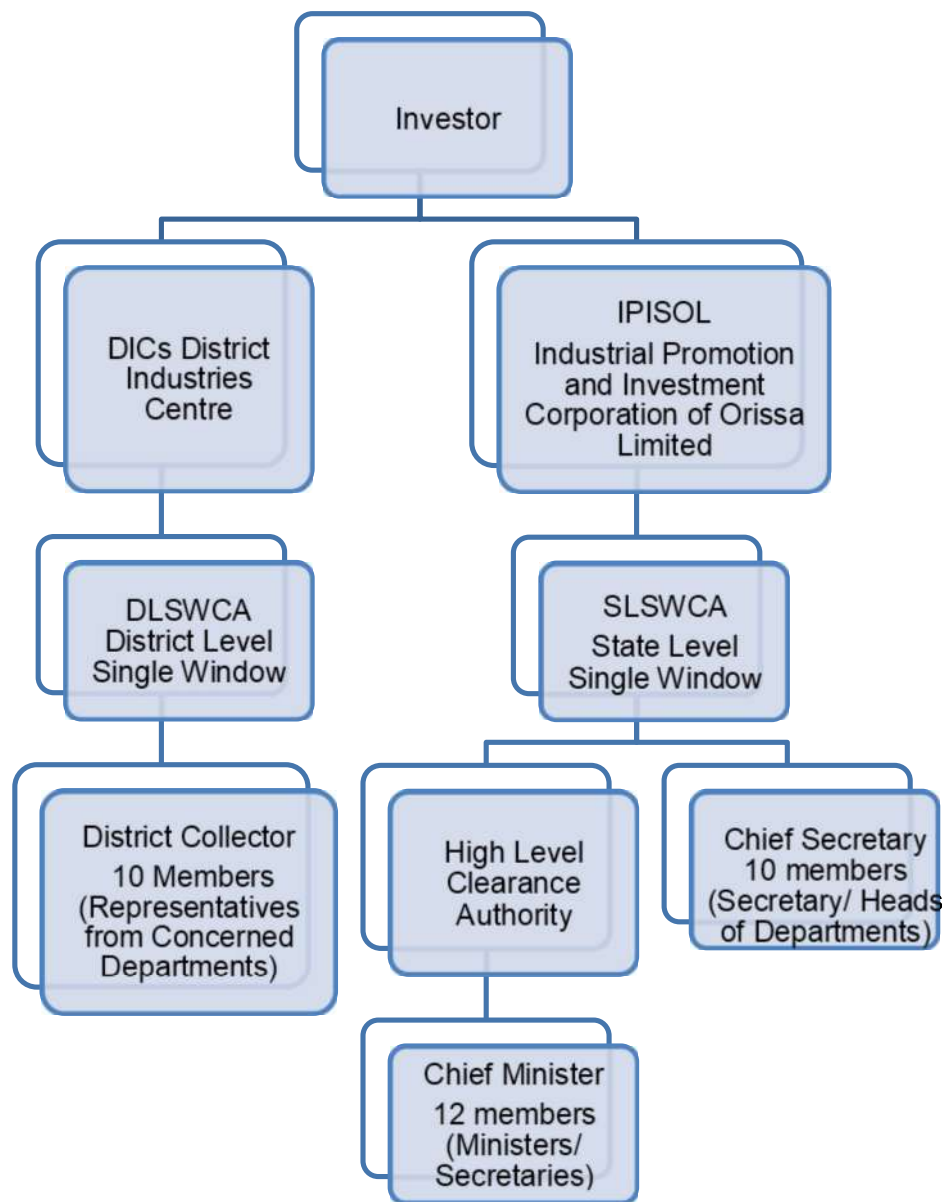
Investor

DICs District Industries Centre

IPISOL
Industrial Promotion and Investment Corporation of Orissa Limited

DLSWCA
District Level Single Window

SLSWCA
State Level Single Window

District Collector
10 Members
(Representatives from Concerned Departments)

High Level Clearance Authority

Chief Secretary
10 members
(Secretary/ Heads of Departments)

Chief Minister
12 members
(Ministers/ Secretaries)